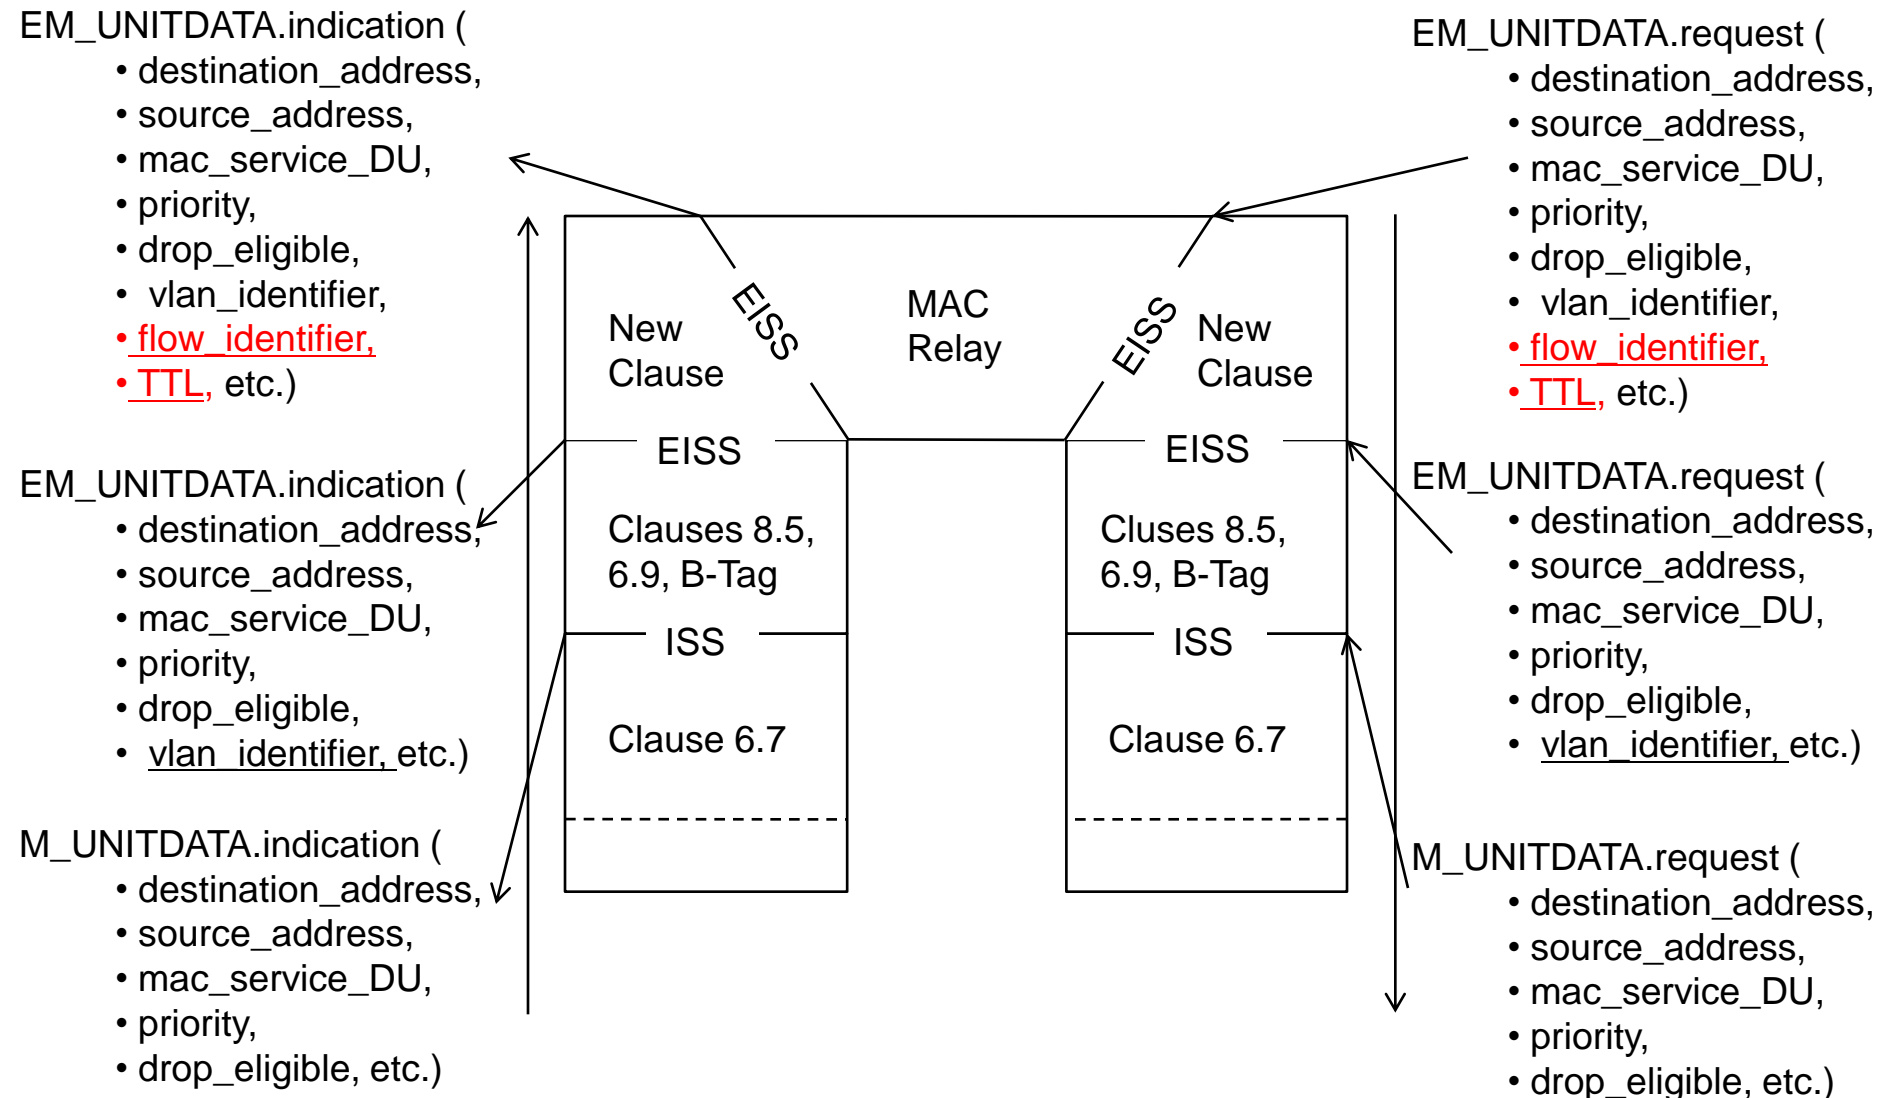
EM_UNITDATA.indication (
• destination_address,
• source_address,
• mac_service_DU,
• priority,
• drop_eligible,
• vlan_identifier,
• flow_identifier,
• TTL, etc.)

EM_UNITDATA.indication (
• destination_address,
• source_address,
• mac_service_DU,
• priority,
• drop_eligible,
• vlan_identifier, etc.)

M_UNITDATA.indication (
• destination_address,
• source_address,
• mac_service_DU,
• priority,
• drop_eligible, etc.)

New Clause

EISS

MAC Relay

EISS

New Clause

EISS

Clauses 8.5, 6.9, B-Tag

ISS

Clause 6.7

EISS

Cluses 8.5, 6.9, B-Tag

ISS

Clause 6.7

EM_UNITDATA.request (
• destination_address,
• source_address,
• mac_service_DU,
• priority,
• drop_eligible,
• vlan_identifier,
• flow_identifier,
• TTL, etc.)

EM_UNITDATA.request (
• destination_address,
• source_address,
• mac_service_DU,
• priority,
• drop_eligible,
• vlan_identifier, etc.)

M_UNITDATA.request (
• destination_address,
• source_address,
• mac_service_DU,
• priority,
• drop_eligible, etc.)